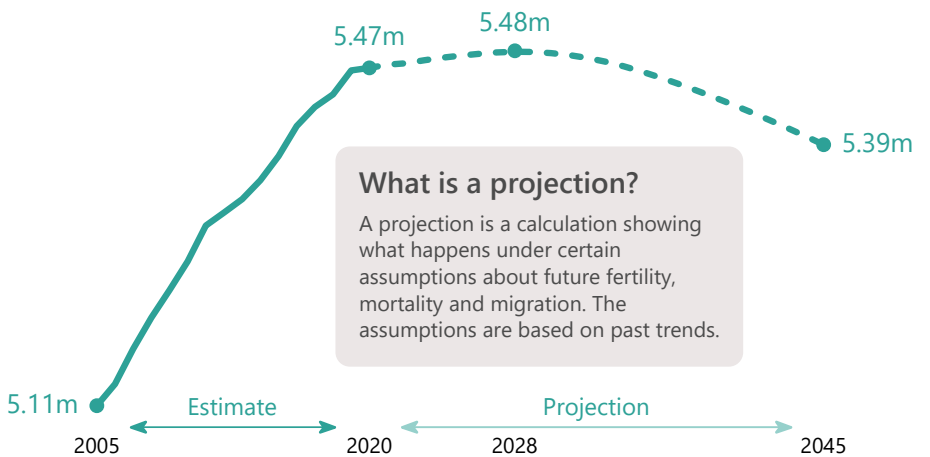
5.47m

5.48m

5.39m

5.11m

What is a projection?

A projection is a calculation showing what happens under certain assumptions about future fertility, mortality and migration. The assumptions are based on past trends.

Estimate

Projection

2005

2020

2028

2045